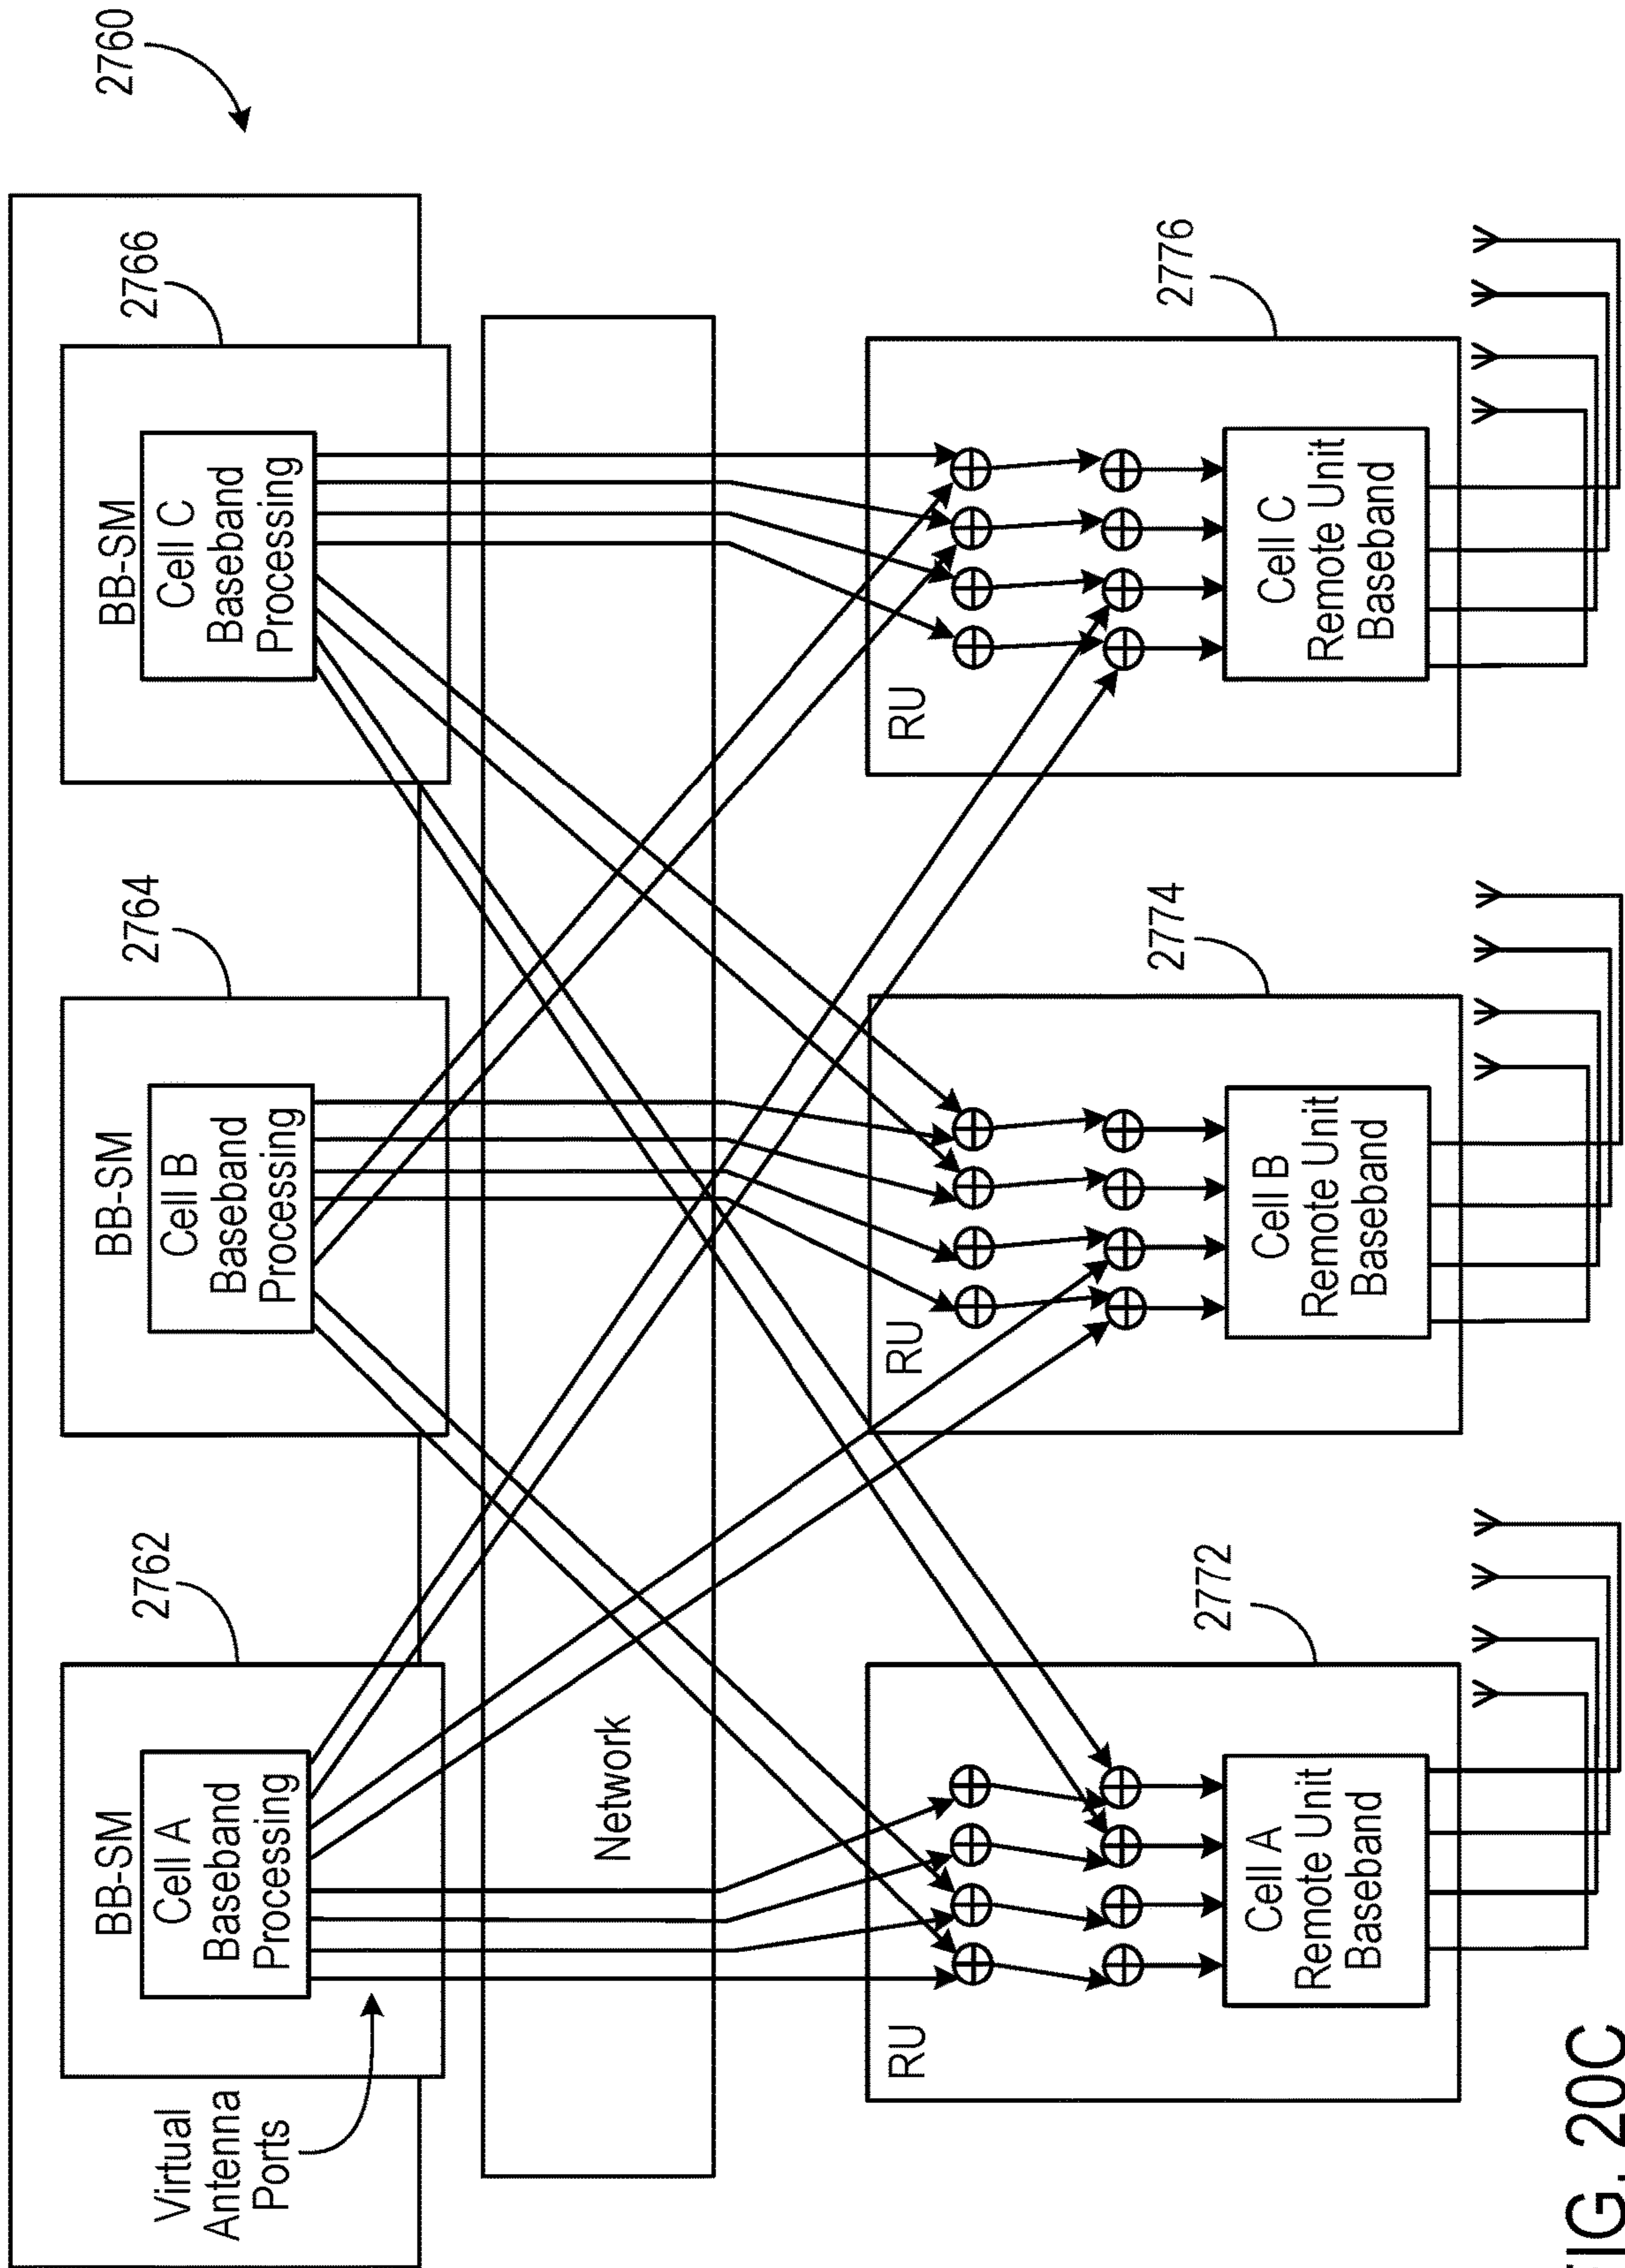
2760

2766

BB-SM
Cell C
Baseband
Processing

2764

BB-SM
Cell B
Baseband
Processing

2762

BB-SM
Cell A
Baseband
Processing

Virtual
Antenna
Ports

Network

2776

RU

Cell C
Remote Unit
Baseband

2774

RU

Cell B
Remote Unit
Baseband

2772

RU

Cell A
Remote Unit
Baseband

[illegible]IG. 20C